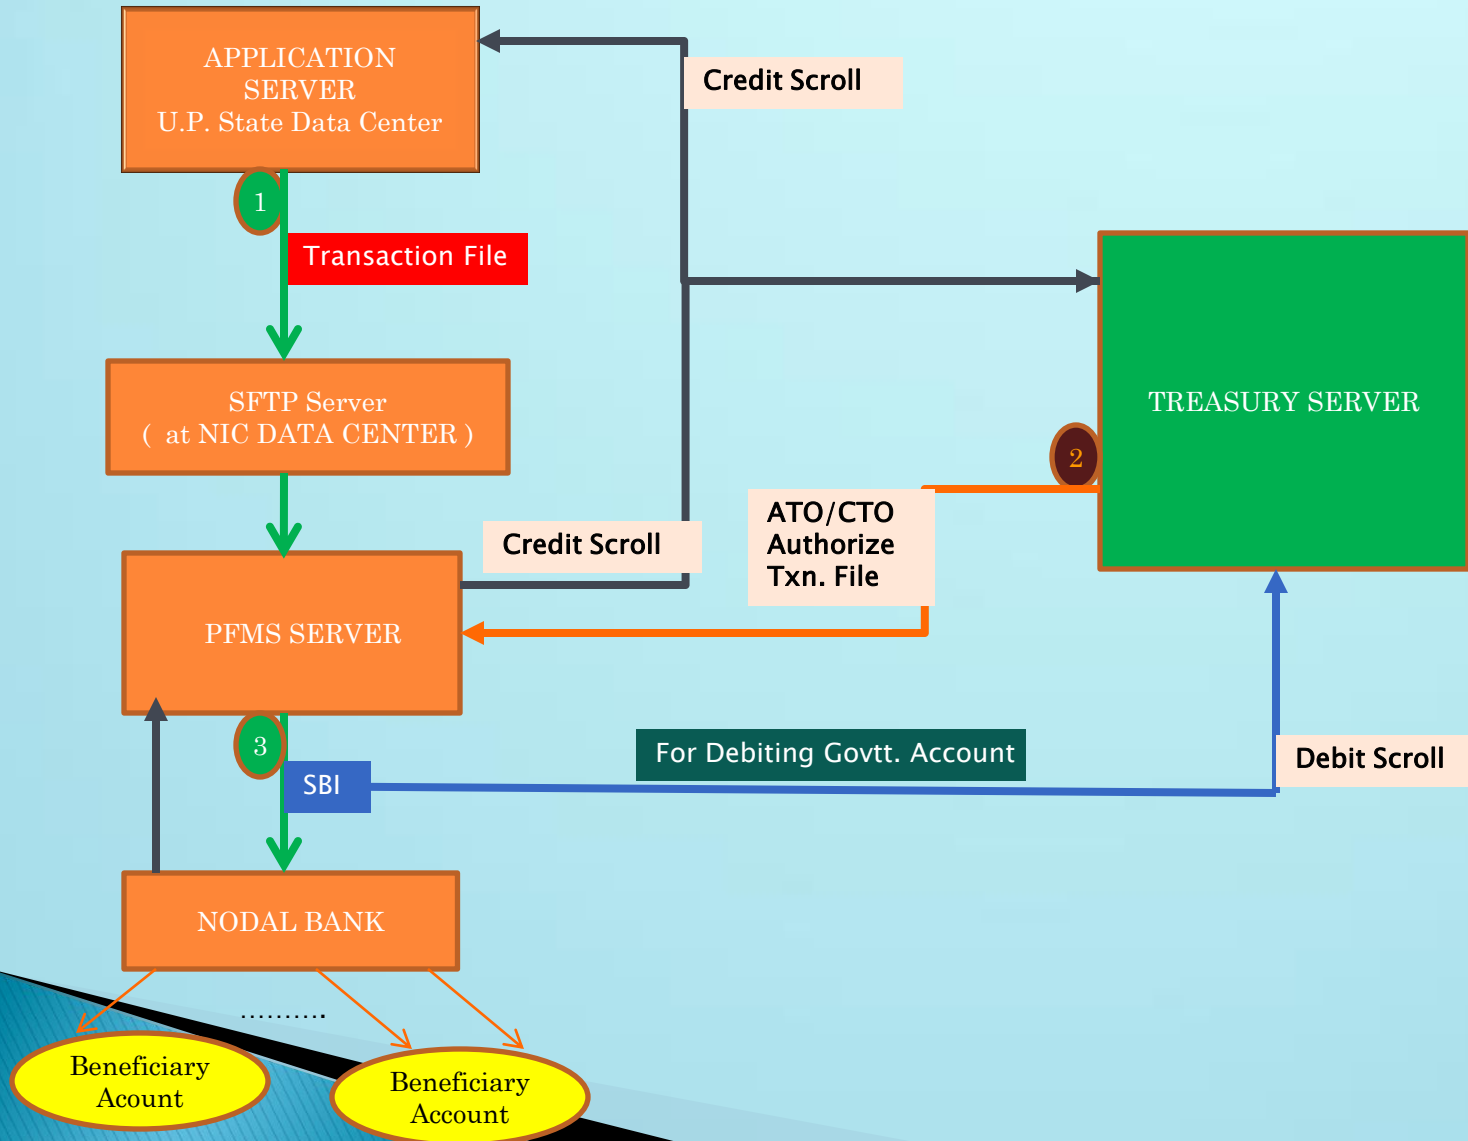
APPLICATION SERVER
U.P. State Data Center

Credit Scroll

1

Transaction File

TREASURY SERVER

SFTP Server
( at NIC DATA CENTER )

2

Credit Scroll

ATO/CTO
Authorize
Txn. File

PFMS SERVER

3

For Debiting Govtt. Account

Debit Scroll

SBI

NODAL BANK

……….

Beneficiary
Acount

Beneficiary
Account